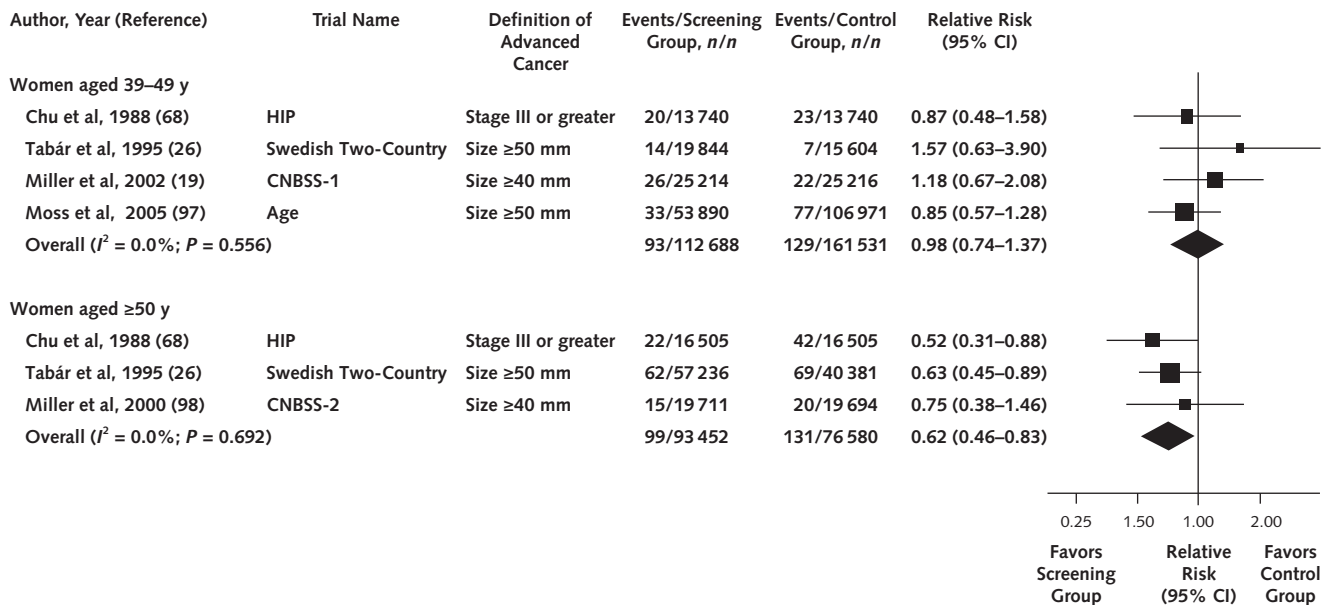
| Author, Year (Reference) | Trial Name | Definition of Advanced Cancer | Events/Screening Group, *n/n* | Events/Control Group, *n/n* | Relative Risk (95% CI) |
|---|---|---|---|---|---|
| Women aged 39–49 y | | | | | |
| Chu et al, 1988 (68) | HIP | Stage III or greater | 20/13 740 | 23/13 740 | 0.87 (0.48–1.58) |
| Tabár et al, 1995 (26) | Swedish Two-Country | Size ≥50 mm | 14/19 844 | 7/15 604 | 1.57 (0.63–3.90) |
| Miller et al, 2002 (19) | CNBSS-1 | Size ≥40 mm | 26/25 214 | 22/25 216 | 1.18 (0.67–2.08) |
| Moss et al, 2005 (97) | Age | Size ≥50 mm | 33/53 890 | 77/106 971 | 0.85 (0.57–1.28) |
| Overall ($I^2$ = 0.0%; *P* = 0.556) | | | 93/112 688 | 129/161 531 | 0.98 (0.74–1.37) |
| Women aged ≥50 y | | | | | |
| Chu et al, 1988 (68) | HIP | Stage III or greater | 22/16 505 | 42/16 505 | 0.52 (0.31–0.88) |
| Tabár et al, 1995 (26) | Swedish Two-Country | Size ≥50 mm | 62/57 236 | 69/40 381 | 0.63 (0.45–0.89) |
| Miller et al, 2000 (98) | CNBSS-2 | Size ≥40 mm | 15/19 711 | 20/19 694 | 0.75 (0.38–1.46) |
| Overall ($I^2$ = 0.0%; *P* = 0.692) | | | 99/93 452 | 131/76 580 | 0.62 (0.46–0.83) |

0.25 1.50 1.00 2.00

Favors Screening Group

Relative Risk (95% CI)

Favors Control Group